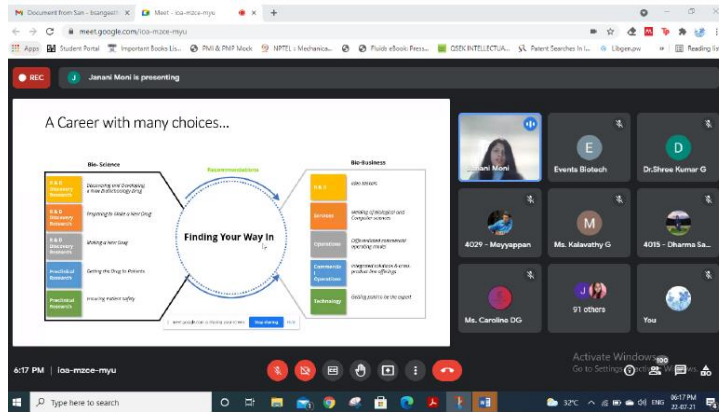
Document from San - bicangeelt | Meet - ioa-mzce-myu

meet.google.com/ioa-mzce-myu

Apps | Student Portal | Important Books Lis... | PMI & PMP Mock | NPTEL : Mechanica... | Fluids eBook Press... | GEEK INTELLECTUA... | Patent Searches In I... | Libgen.pw | Reading list

REC

J Janani Moni is presenting

A Career with many choices...

Bio- Science

R & D Discovery Research | Discovering and Developing a new Biotechnology drug

R & D Discovery Research | Preparing to Make a New Drug

R & D Discovery Research | Making a New Drug

Preclinical Research | Getting the Drug to Patients

Preclinical Research | Ensuring patient safety

Recommendations

Finding Your Way In

Bio- Business

R & D | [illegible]

Services | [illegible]

Operations | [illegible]

Commercial Operations | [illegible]

Technology | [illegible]

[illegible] Stop sharing Hide

Janani Moni

E Events Biotech

D Dr.Shree Kumar G

4029 – Meyyappan

M Ms. Kalavathy G

4015 – Dharma Sa...

Ms. Carolina DG

91 others

You

Activate Windows
Go to Settings to activate Windows.

6:17 PM | ioa-mzce-myu

100

Type here to search

32°C ENG 06:17 PM 22-07-21